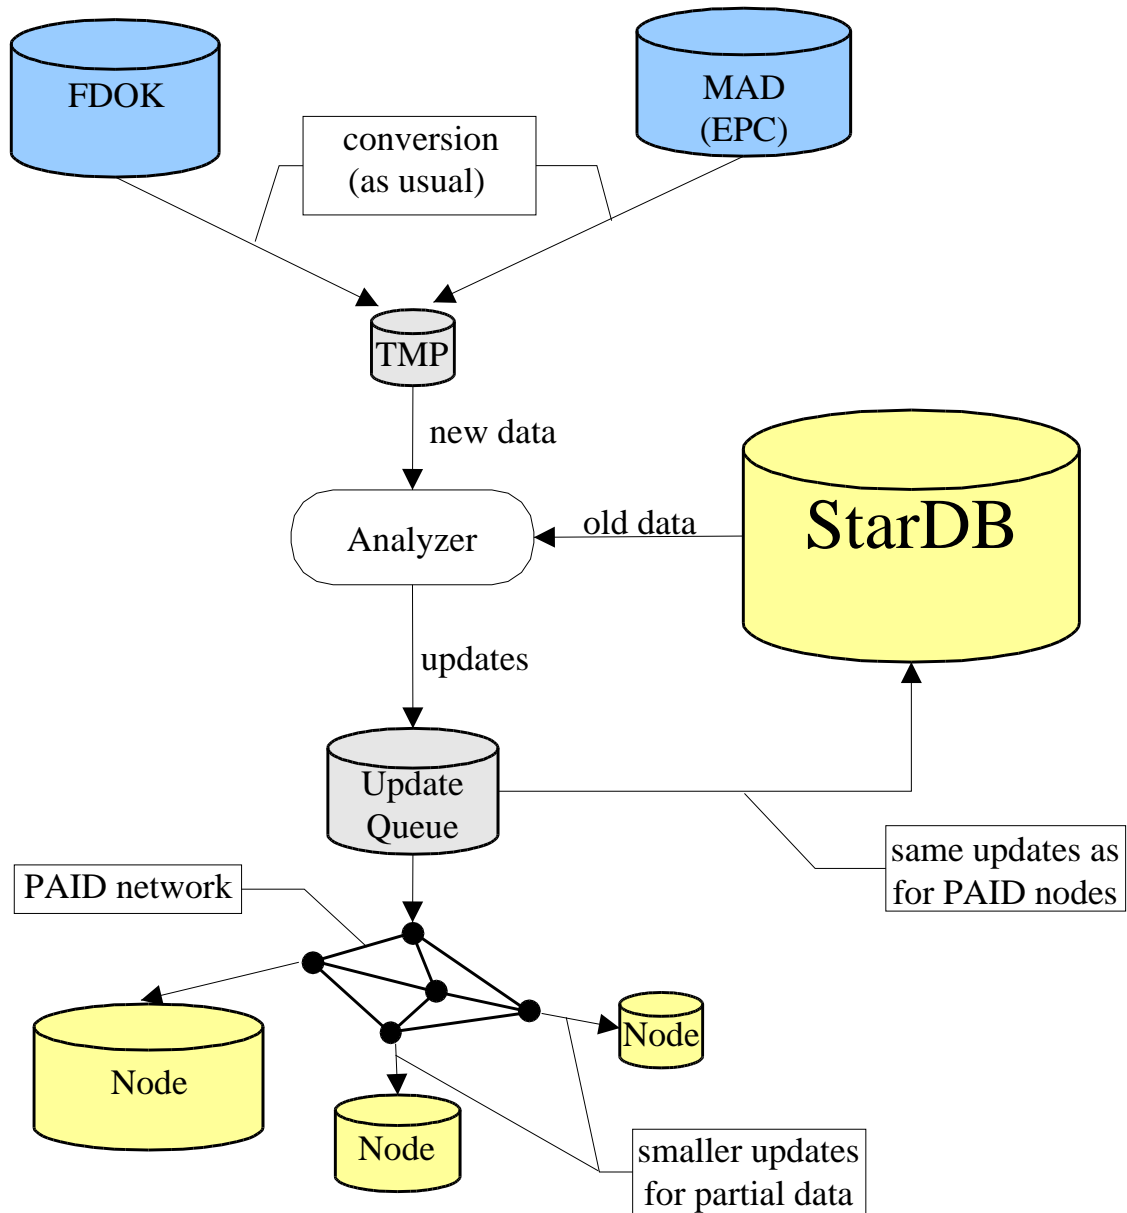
FDOK

MAD
(EPC)

conversion
(as usual)

TMP

new data

Analyzer

old data

StarDB

updates

Update
Queue

same updates as
for PAID nodes

PAID network

Node

Node

Node

smaller updates
for partial data